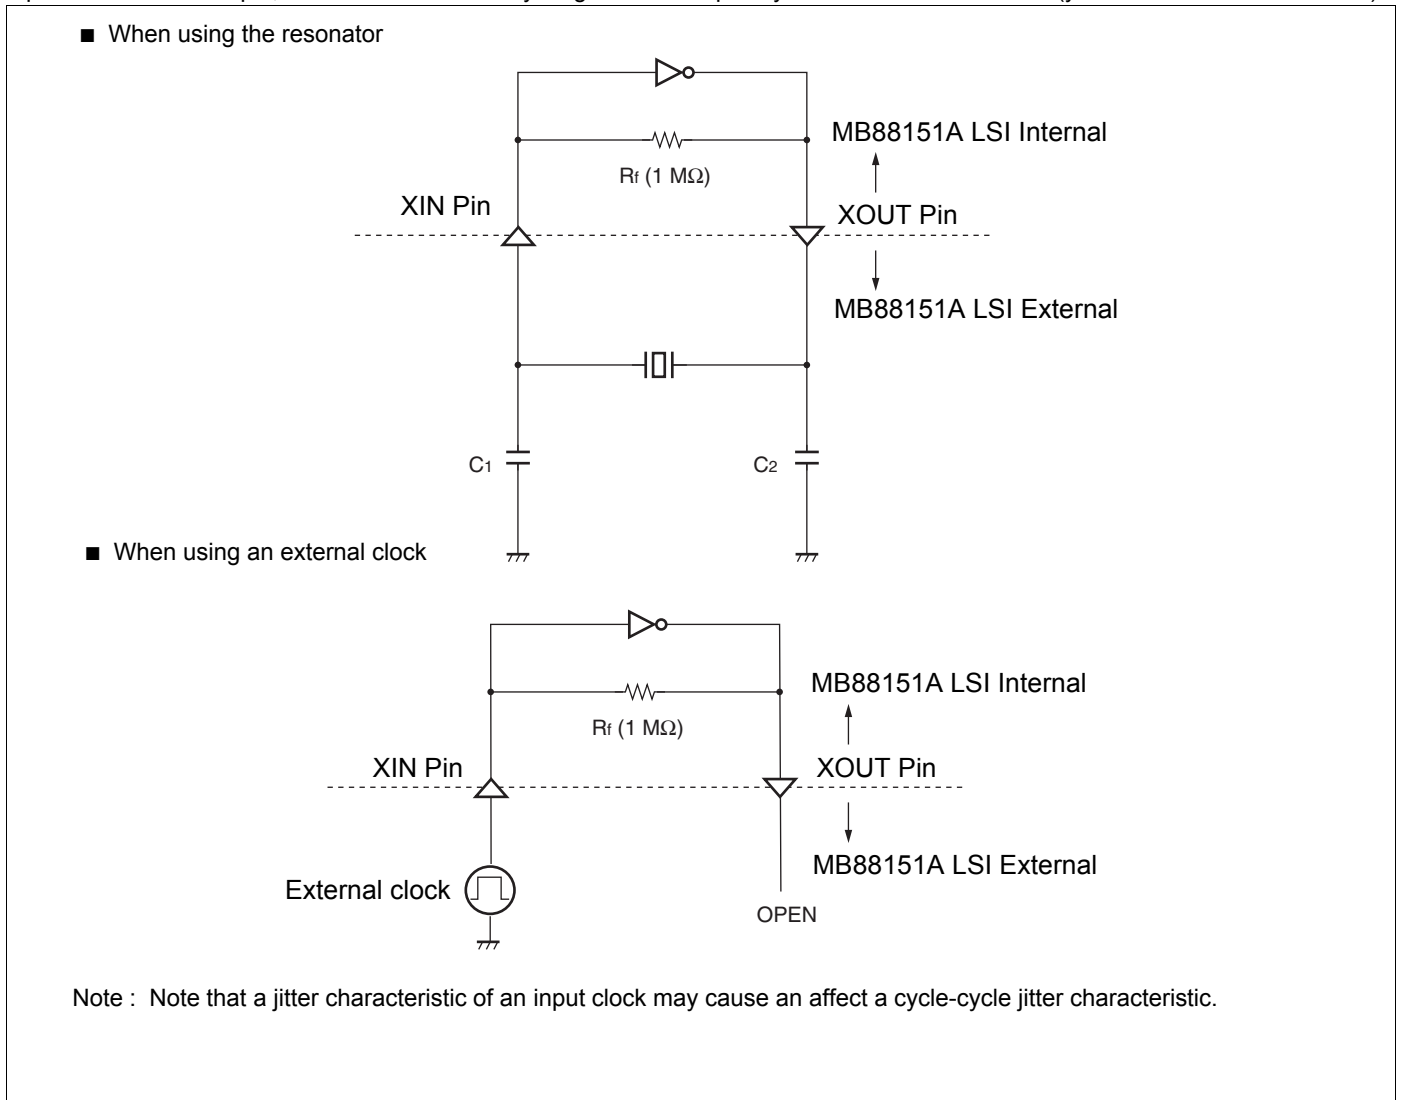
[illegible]

■ When using the resonator

MB88151A LSI Internal

$R_f$ (1 MΩ)

XIN Pin

XOUT Pin

MB88151A LSI External

$C_1$

$C_2$

■ When using an external clock

MB88151A LSI Internal

$R_f$ (1 MΩ)

XIN Pin

XOUT Pin

MB88151A LSI External

External clock

OPEN

Note : Note that a jitter characteristic of an input clock may cause an affect a cycle-cycle jitter characteristic.